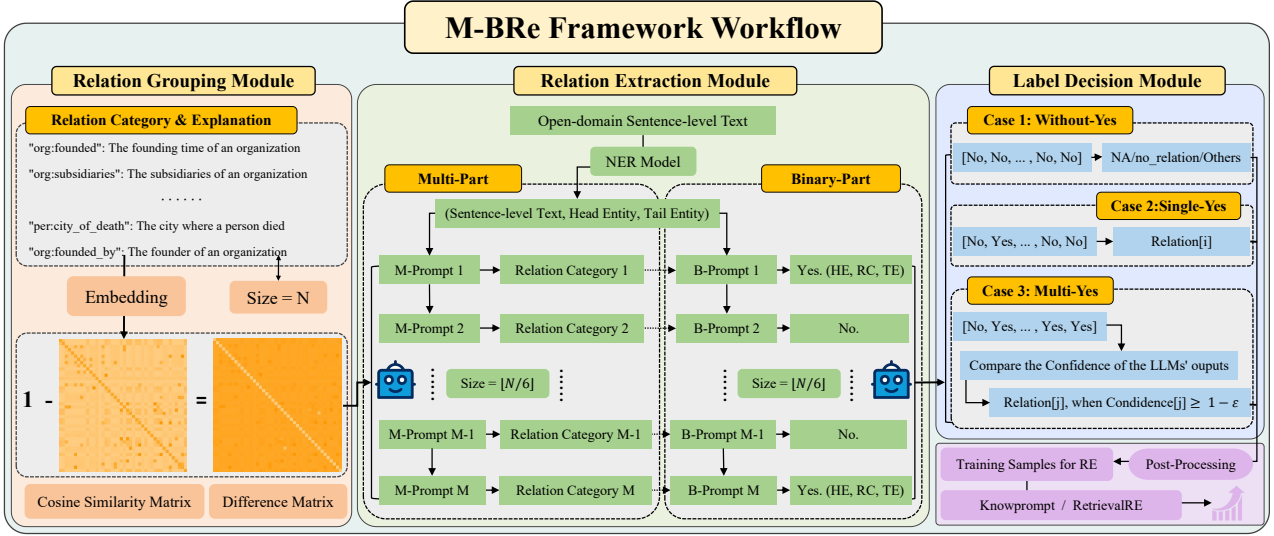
M-BRe Framework Workflow

Relation Grouping Module

Relation Category & Explanation

"org:founded": The founding time of an organization

"org:subsidiaries": The subsidiaries of an organization

......

"per:city_of_death": The city where a person died

"org:founded_by": The founder of an organization

Embedding

Size = N

1 -

=

Cosine Similarity Matrix

Difference Matrix

Relation Extraction Module

Open-domain Sentence-level Text

NER Model

Multi-Part

Binary-Part

(Sentence-level Text, Head Entity, Tail Entity)

M-Prompt 1

Relation Category 1

B-Prompt 1

Yes. (HE, RC, TE)

M-Prompt 2

Relation Category 2

B-Prompt 2

No.

Size = $\lceil N/6 \rceil$

Size = $\lceil N/6 \rceil$

M-Prompt M-1

Relation Category M-1

B-Prompt M-1

No.

M-Prompt M

Relation Category M

B-Prompt M

Yes. (HE, RC, TE)

Label Decision Module

Case 1: Without-Yes

[No, No, ... , No, No]

NA/no_relation/Others

Case 2:Single-Yes

[No, Yes, ... , No, No]

Relation[i]

Case 3: Multi-Yes

[No, Yes, ... , Yes, Yes]

Compare the Confidence of the LLMs' ouputs

Relation[j], when Condidence[j] $\geq 1 - \varepsilon$

Training Samples for RE

Post-Processing

Knowprompt / RetrievalRE